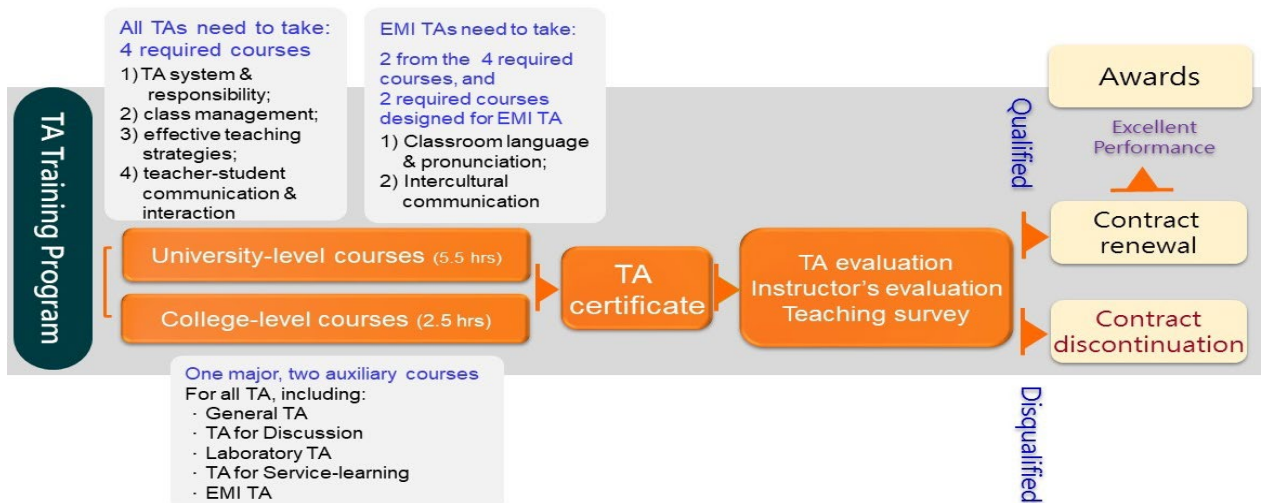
All TAs need to take:
4 required courses
1) TA system & responsibility;
2) class management;
3) effective teaching strategies;
4) teacher-student communication & interaction

EMI TAs need to take:
2 from the 4 required courses, and
2 required courses designed for EMI TA
1) Classroom language & pronunciation;
2) Intercultural communication

TA Training Program

University-level courses (5.5 hrs)

College-level courses (2.5 hrs)

TA certificate

TA evaluation
Instructor's evaluation
Teaching survey

Qualified

Awards

Excellent Performance

Contract renewal

Contract discontinuation

Disqualified

One major, two auxiliary courses
For all TA, including:
· General TA
· TA for Discussion
· Laboratory TA
· TA for Service-learning
· EMI TA